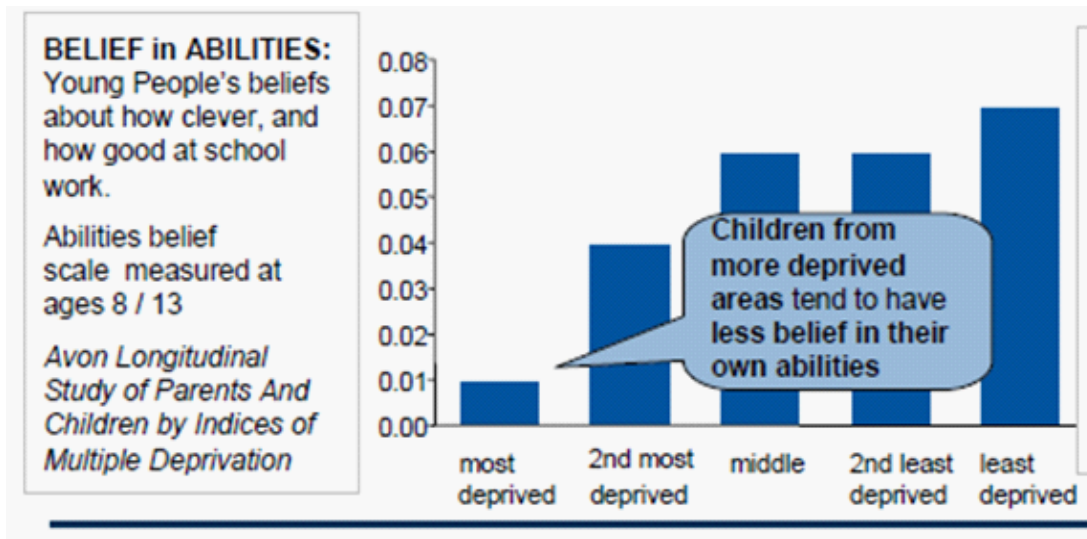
**BELIEF in ABILITIES:** Young People's beliefs about how clever, and how good at school work.

Abilities belief scale measured at ages 8 / 13

*Avon Longitudinal Study of Parents And Children by Indices of Multiple Deprivation*

0.08
0.07
0.06
0.05
0.04
0.03
0.02
0.01
0.00

Children from more deprived areas tend to have less belief in their own abilities

most deprived
2nd most deprived
middle
2nd least deprived
least deprived